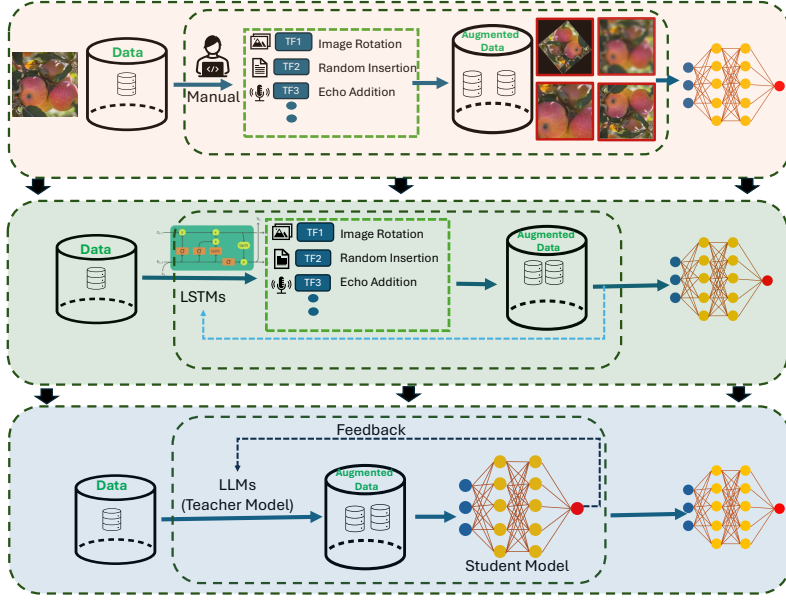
Data

Manual

TF1 Image Rotation
TF2 Random Insertion
TF3 Echo Addition

Augmented Data

Data

LSTMs

TF1 Image Rotation
TF2 Random Insertion
TF3 Echo Addition

Augmented Data

Feedback

Data

LLMs (Teacher Model)

Augmented Data

Student Model